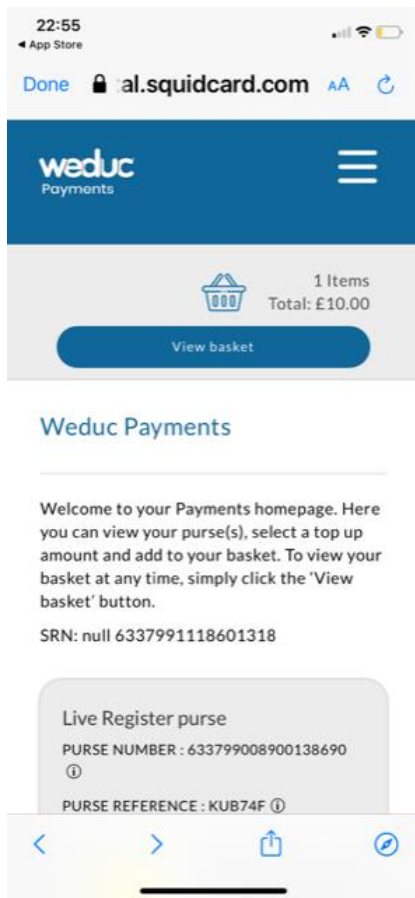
22:55
◂ App Store

Done al.squidcard.com AA

weduc
Payments

1 Items
Total: £10.00

View basket

Weduc Payments

Welcome to your Payments homepage. Here you can view your purse(s), select a top up amount and add to your basket. To view your basket at any time, simply click the 'View basket' button.

SRN: null 6337991118601318

Live Register purse

PURSE NUMBER : 633799008900138690 ⓘ

PURSE REFERENCE : KUB74F ⓘ